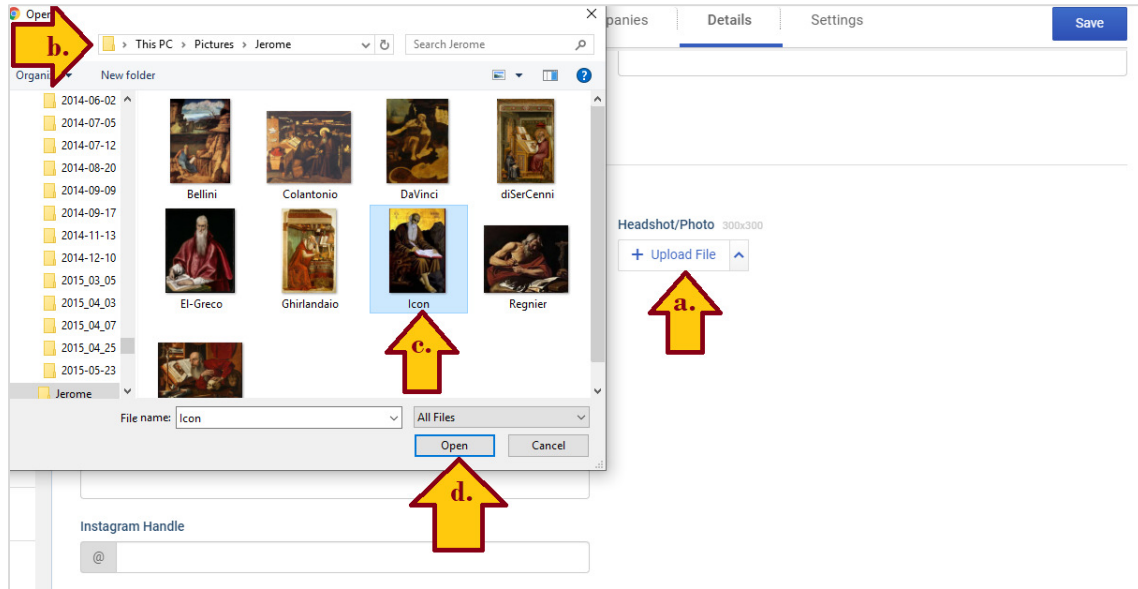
Open

b.

This PC > Pictures > Jerome

Search Jerome

Organize

New folder

2014-06-02
2014-07-05
2014-07-12
2014-08-20
2014-09-09
2014-09-17
2014-11-13
2014-12-10
2015_03_05
2015_04_03
2015_04_07
2015_04_25
2015-05-23
Jerome

Bellini
Colantonio
DaVinci
diSerCenni
El-Greco
Ghirlandaio
Icon
Regnier

c.

File name: Icon

All Files

Open

Cancel

d.

panies

Details

Settings

Save

Headshot/Photo 300x300

+ Upload File

a.

Instagram Handle

@